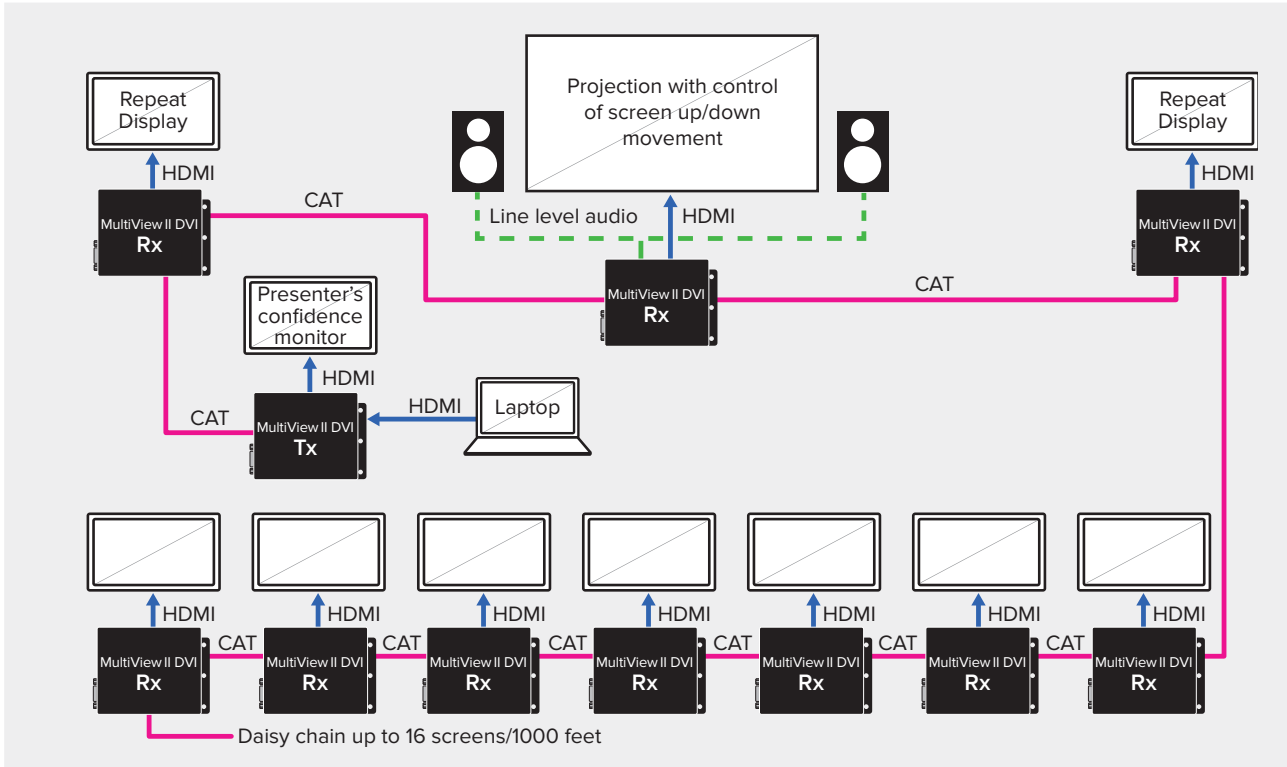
Repeat Display

HDMI

MultiView II DVI
Rx

CAT

Projection with control of screen up/down movement

Line level audio

HDMI

MultiView II DVI
Rx

Repeat Display

HDMI

MultiView II DVI
Rx

CAT

Presenter's confidence monitor

HDMI

CAT

MultiView II DVI
Tx

HDMI

Laptop

HDMI

MultiView II DVI
Rx

CAT

HDMI

MultiView II DVI
Rx

CAT

HDMI

MultiView II DVI
Rx

CAT

HDMI

MultiView II DVI
Rx

CAT

HDMI

MultiView II DVI
Rx

CAT

HDMI

MultiView II DVI
Rx

CAT

HDMI

MultiView II DVI
Rx

Daisy chain up to 16 screens/1000 feet